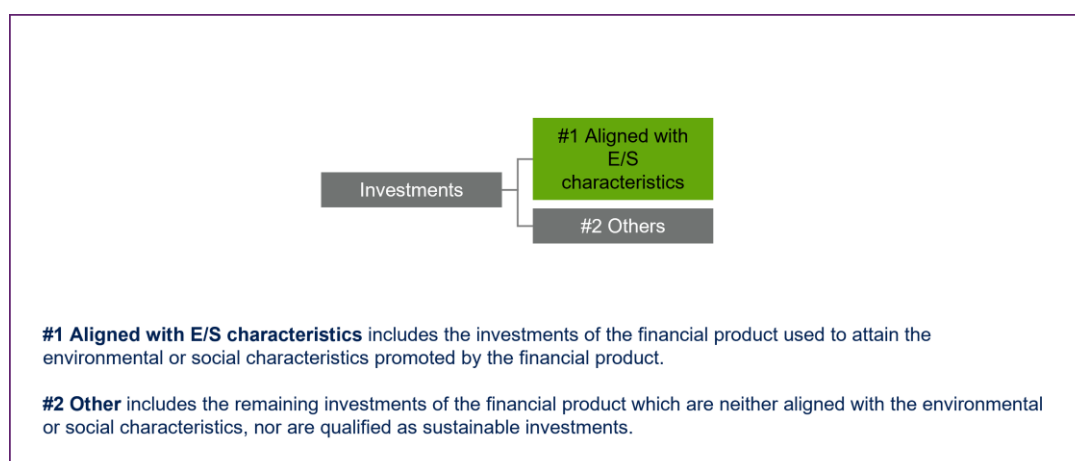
Investments

#1 Aligned with E/S characteristics

#2 Others

**#1 Aligned with E/S characteristics** includes the investments of the financial product used to attain the environmental or social characteristics promoted by the financial product.

**#2 Other** includes the remaining investments of the financial product which are neither aligned with the environmental or social characteristics, nor are qualified as sustainable investments.